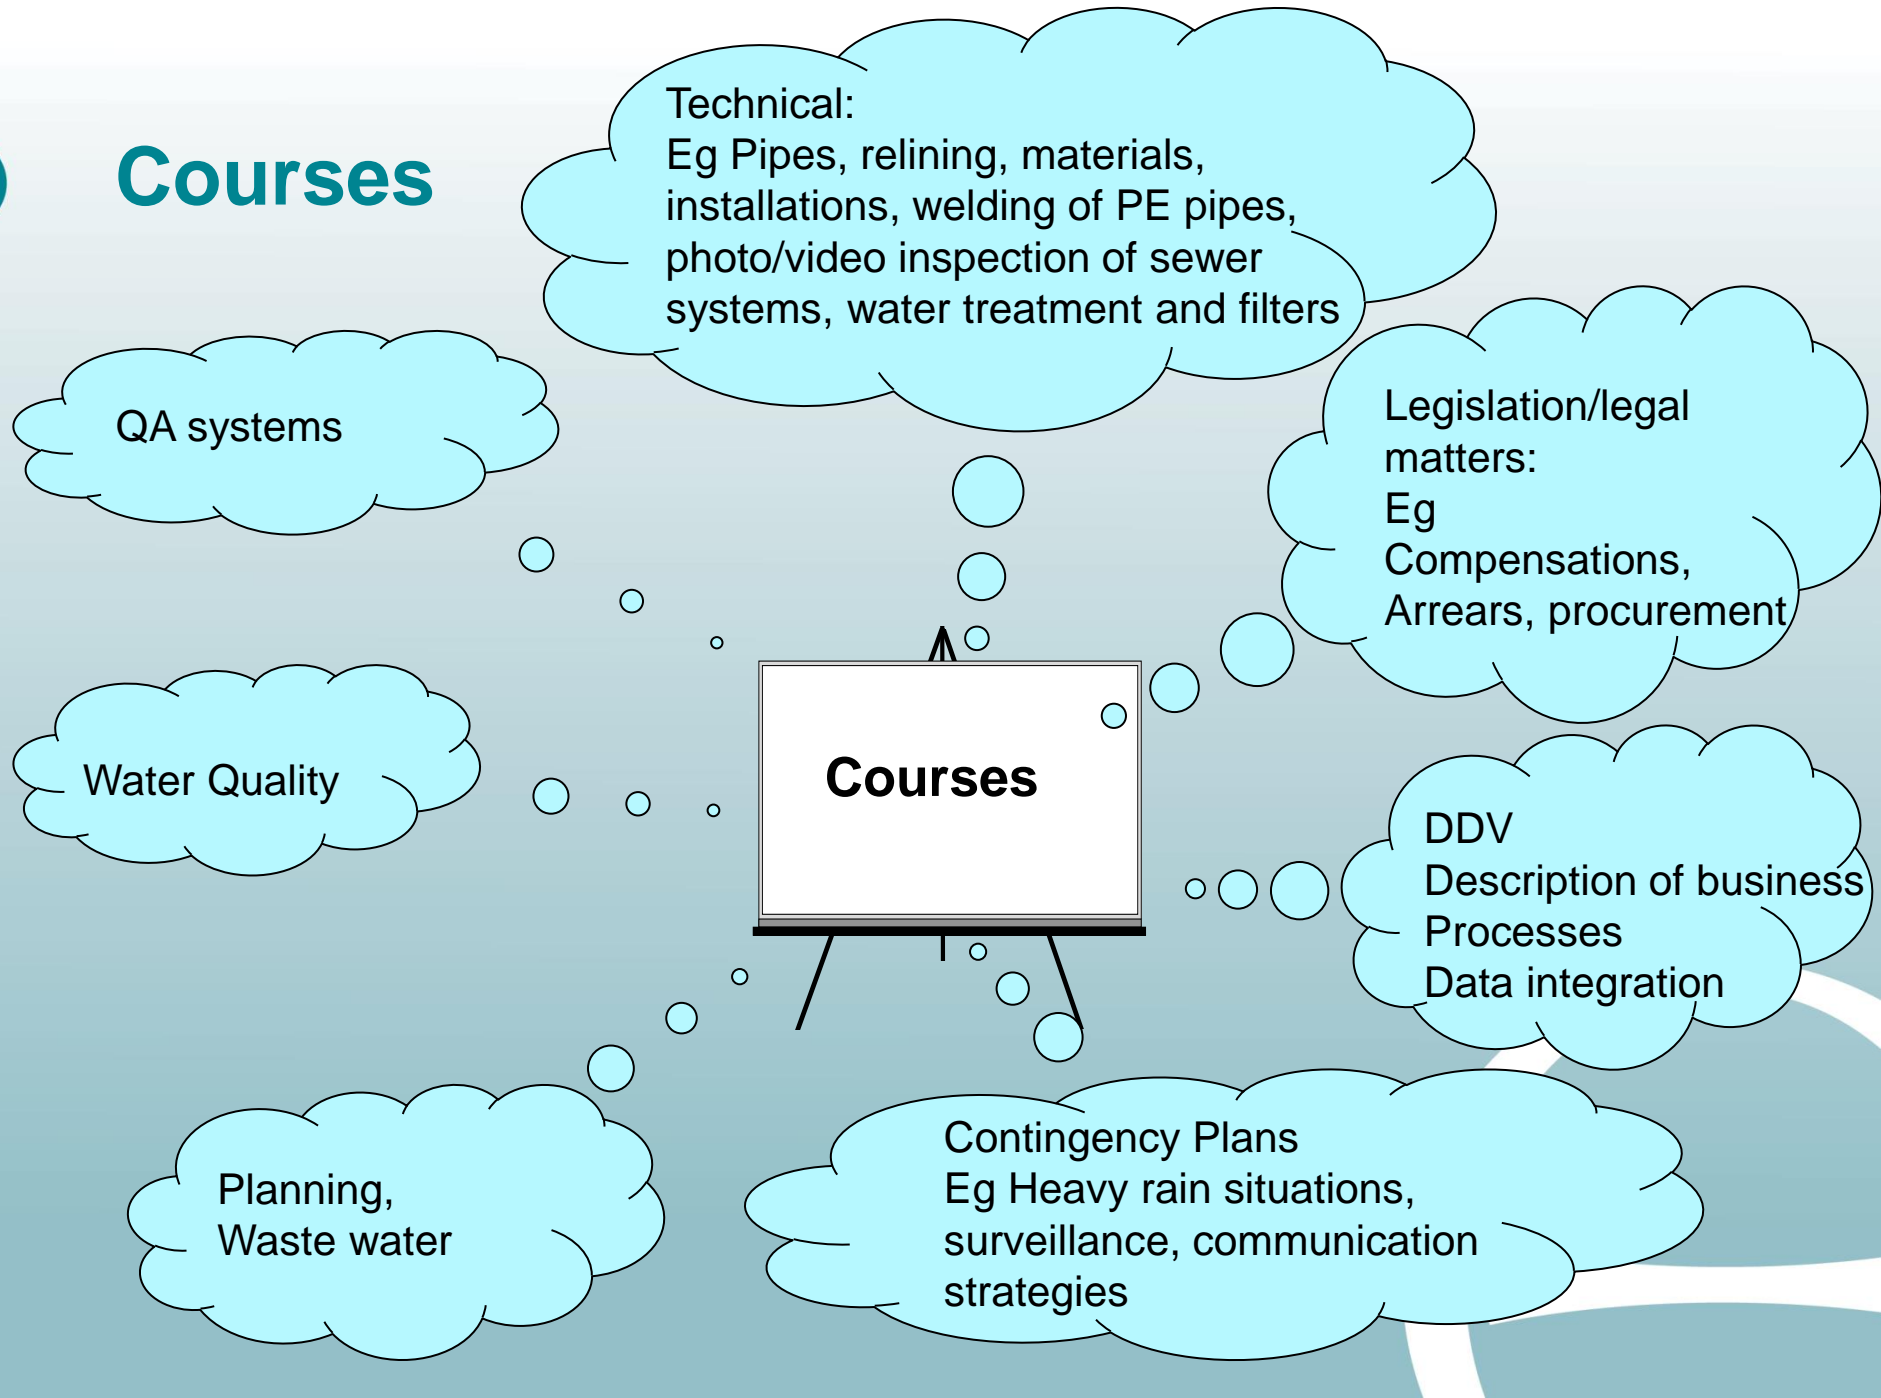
Courses

Technical:
Eg Pipes, relining, materials, installations, welding of PE pipes, photo/video inspection of sewer systems, water treatment and filters

QA systems

Legislation/legal matters:
Eg
Compensations,
Arrears, procurement

Water Quality

Courses

DDV
Description of business
Processes
Data integration

Planning,
Waste water

Contingency Plans
Eg Heavy rain situations, surveillance, communication strategies